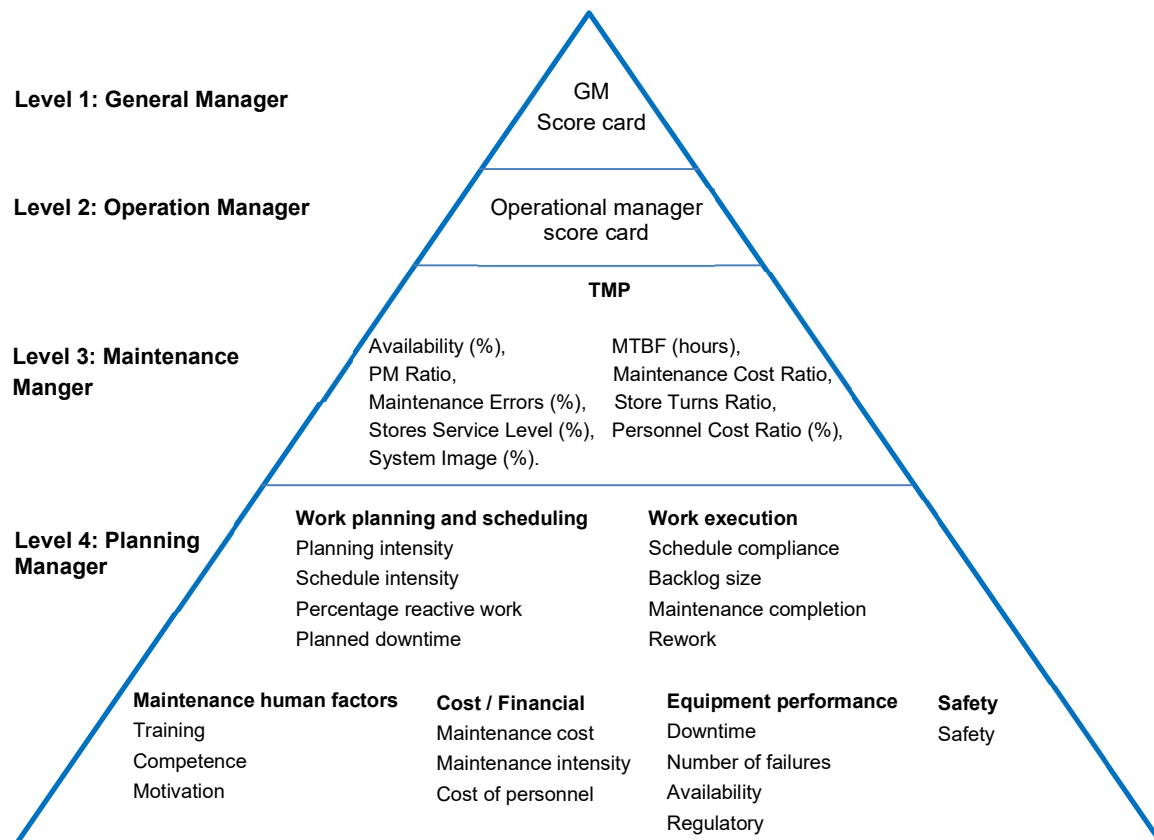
Level 1: General Manager

GM
Score card

Level 2: Operation Manager

Operational manager
score card

TMP

Level 3: Maintenance Manger

Availability (%),
PM Ratio,
Maintenance Errors (%),
Stores Service Level (%),
System Image (%).

MTBF (hours),
Maintenance Cost Ratio,
Store Turns Ratio,
Personnel Cost Ratio (%),

Level 4: Planning Manager

Work planning and scheduling
Planning intensity
Schedule intensity
Percentage reactive work
Planned downtime

Work execution
Schedule compliance
Backlog size
Maintenance completion
Rework

Maintenance human factors
Training
Competence
Motivation

Cost / Financial
Maintenance cost
Maintenance intensity
Cost of personnel

Equipment performance
Downtime
Number of failures
Availability
Regulatory

Safety
Safety